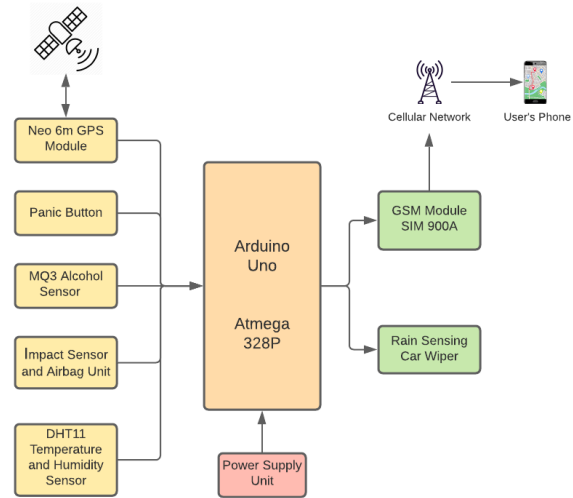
Neo 6m GPS Module

Panic Button

MQ3 Alcohol Sensor

Impact Sensor and Airbag Unit

DHT11 Temperature and Humidity Sensor

Arduino Uno

Atmega 328P

Power Supply Unit

Cellular Network

User's Phone

GSM Module SIM 900A

Rain Sensing Car Wiper